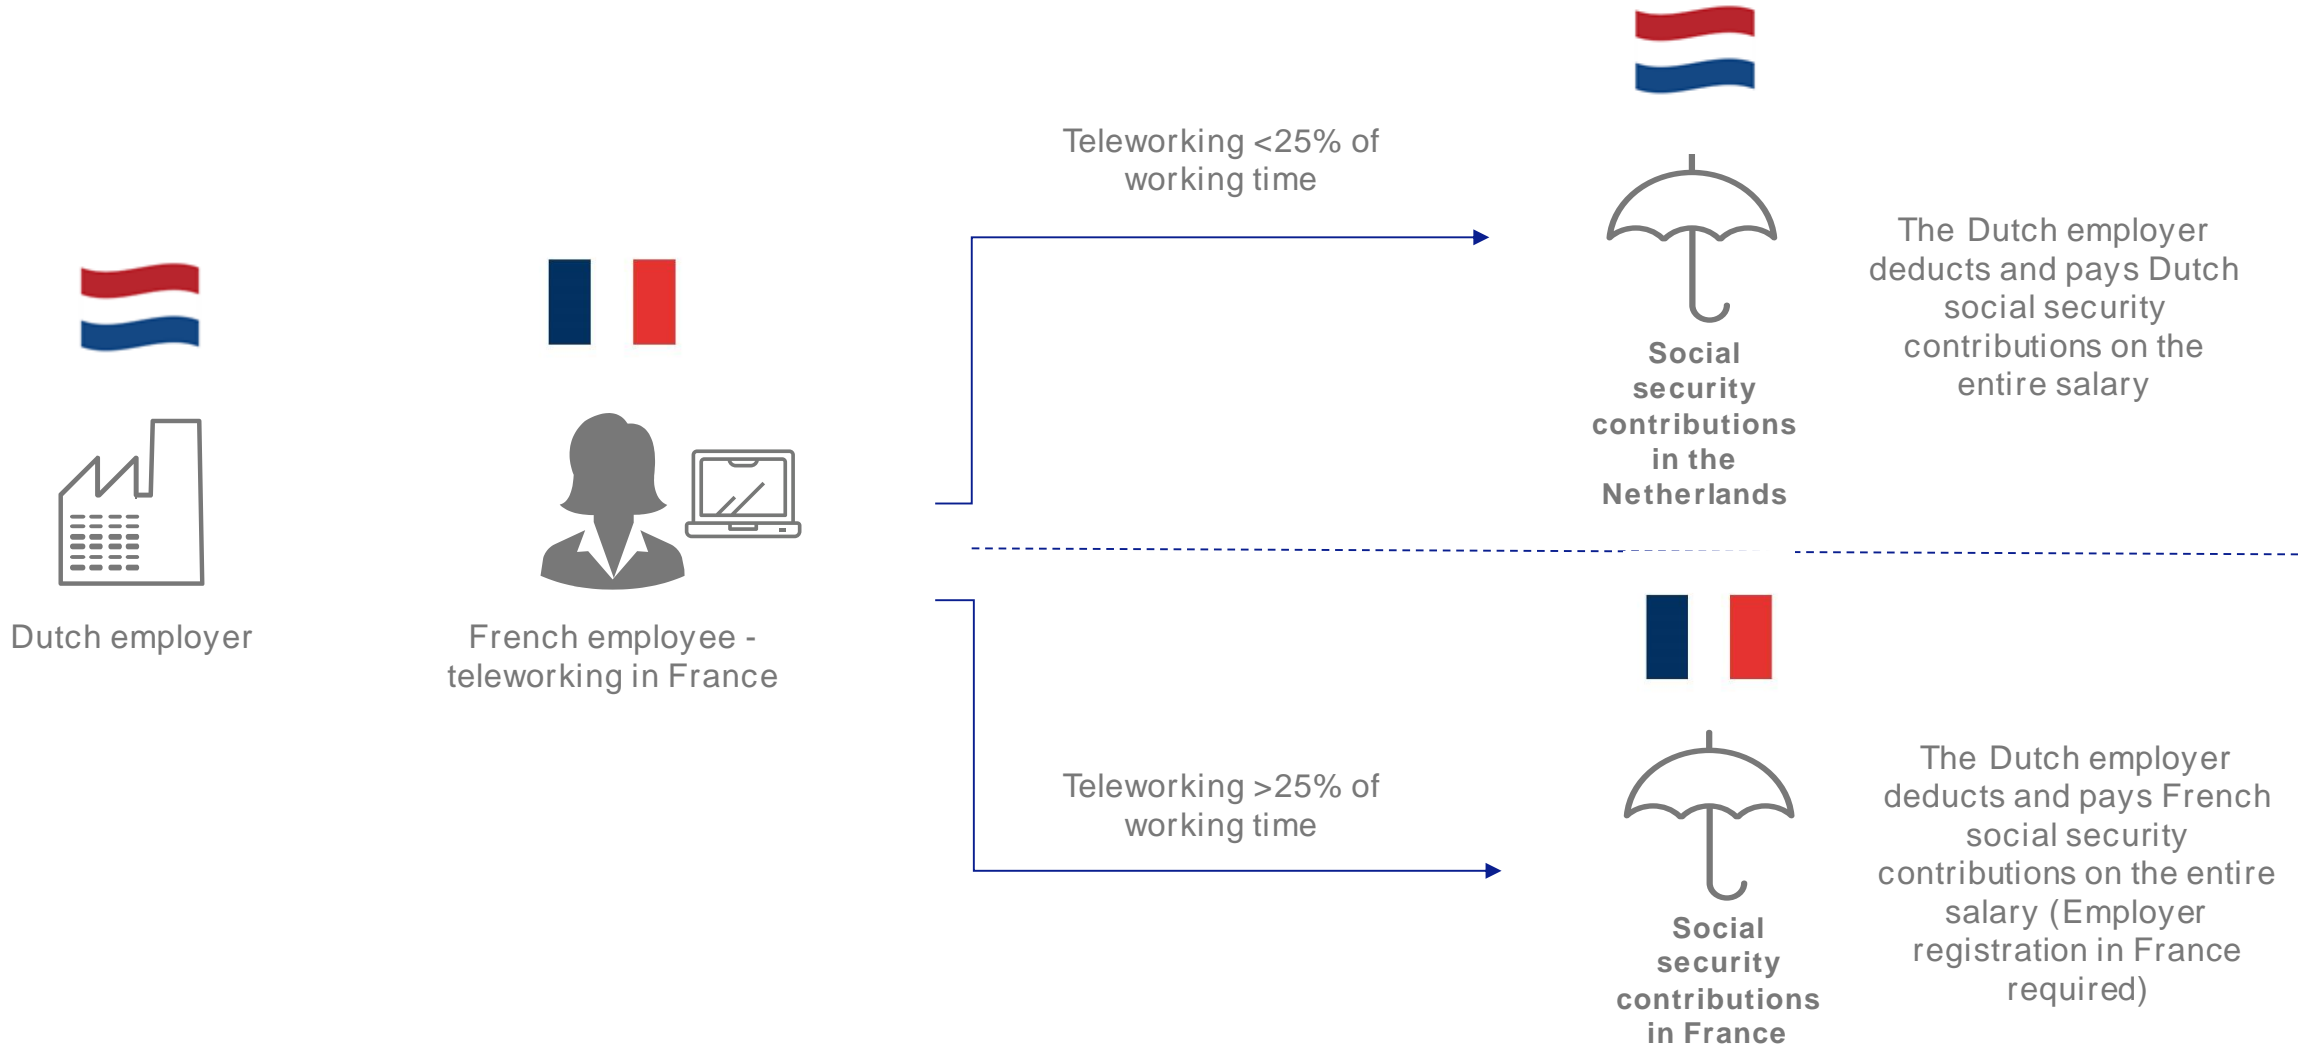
Dutch employer

French employee - teleworking in France

Teleworking <25% of working time

Social security contributions in the Netherlands

The Dutch employer deducts and pays Dutch social security contributions on the entire salary

Teleworking >25% of working time

Social security contributions in France

The Dutch employer deducts and pays French social security contributions on the entire salary (Employer registration in France required)